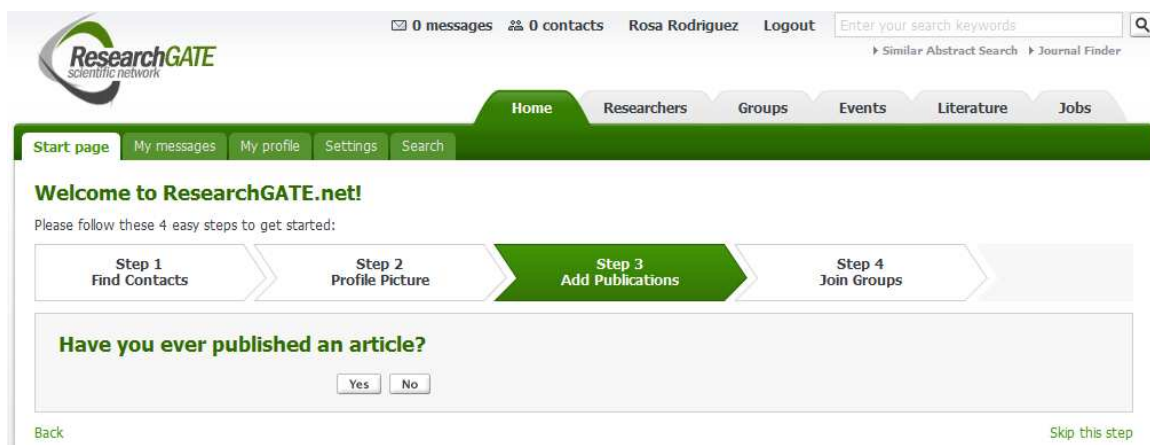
ResearchGATE
scientific network

0 messages 0 contacts Rosa Rodriguez Logout Enter your search keywords

Similar Abstract Search Journal Finder

Home Researchers Groups Events Literature Jobs

Start page My messages My profile Settings Search

Welcome to ResearchGATE.net!

Please follow these 4 easy steps to get started:

Step 1
Find Contacts

Step 2
Profile Picture

Step 3
Add Publications

Step 4
Join Groups

Have you ever published an article?

Yes No

Back

Skip this step